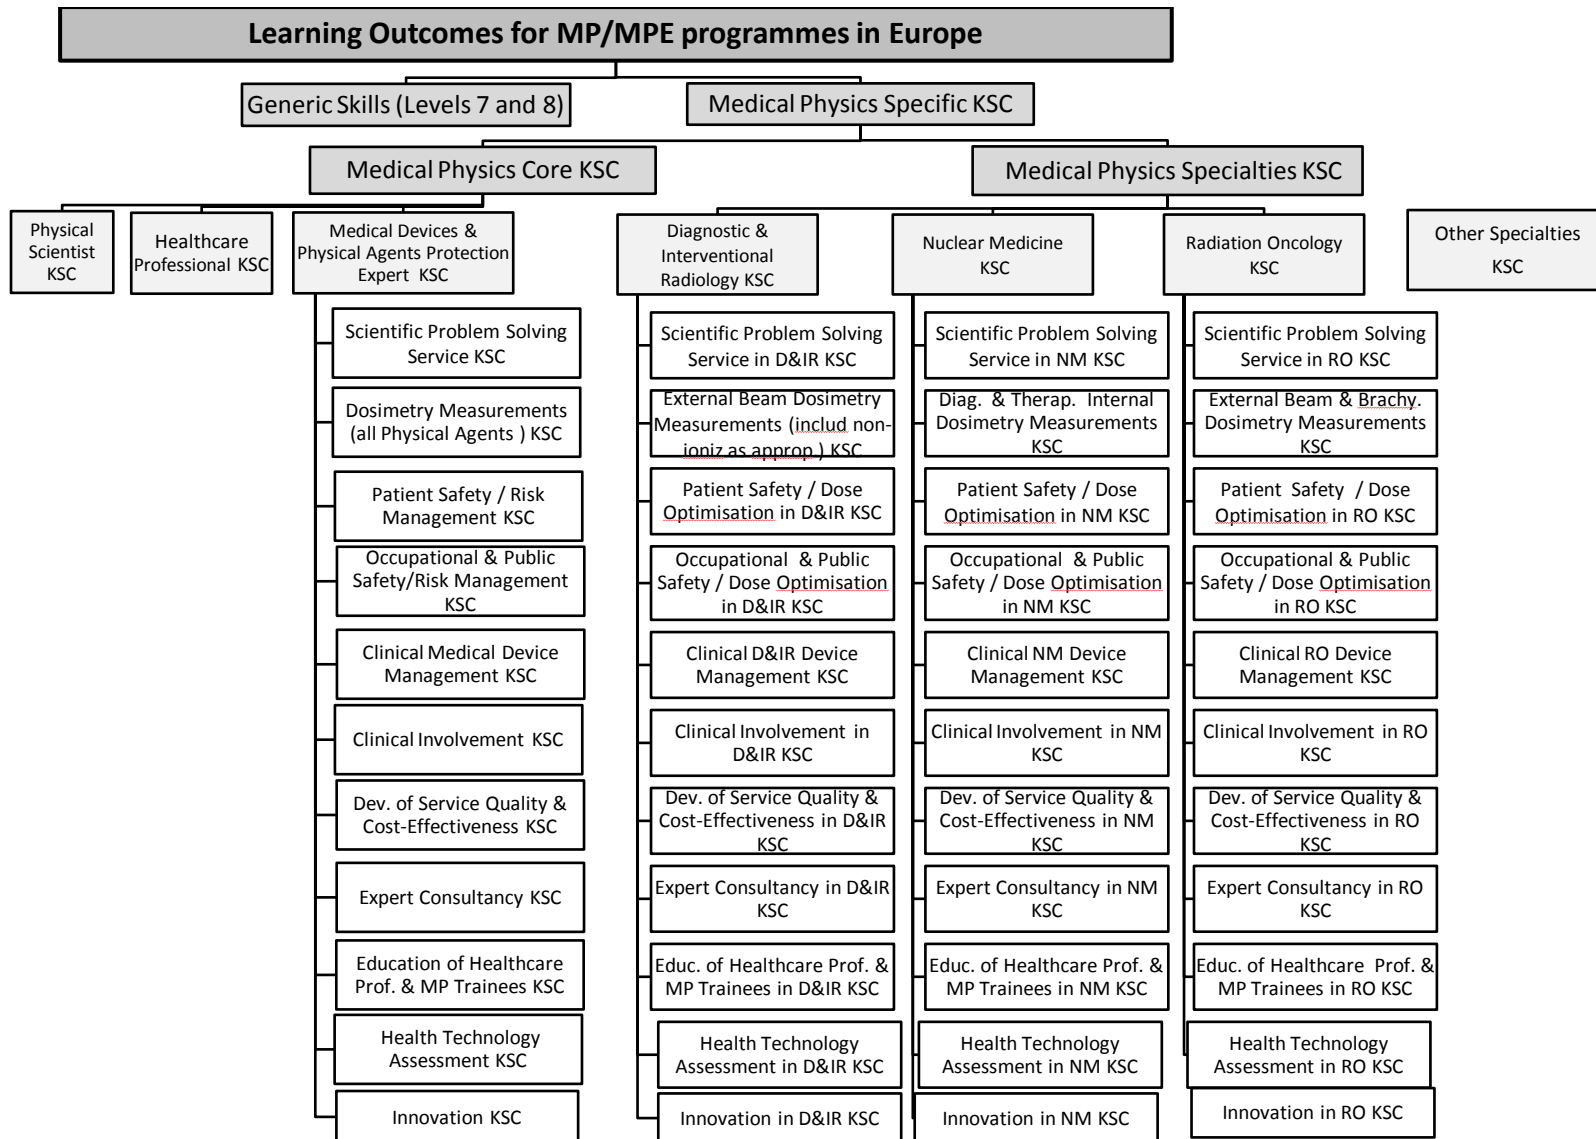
Learning Outcomes for MP/MPE programmes in Europe

Generic Skills (Levels 7 and 8)

Medical Physics Specific KSC

Medical Physics Core KSC

Medical Physics Specialties KSC

Physical Scientist KSC

Healthcare Professional KSC

Medical Devices & Physical Agents Protection Expert KSC

Scientific Problem Solving Service KSC

Dosimetry Measurements (all Physical Agents ) KSC

Patient Safety / Risk Management KSC

Occupational & Public Safety/Risk Management KSC

Clinical Medical Device Management KSC

Clinical Involvement KSC

Dev. of Service Quality & Cost-Effectiveness KSC

Expert Consultancy KSC

Education of Healthcare Prof. & MP Trainees KSC

Health Technology Assessment KSC

Innovation KSC

Diagnostic & Interventional Radiology KSC

Scientific Problem Solving Service in D&IR KSC

External Beam Dosimetry Measurements (includ non-ioniz as approp.) KSC

Patient Safety / Dose Optimisation in D&IR KSC

Occupational & Public Safety / Dose Optimisation in D&IR KSC

Clinical D&IR Device Management KSC

Clinical Involvement in D&IR KSC

Dev. of Service Quality & Cost-Effectiveness in D&IR KSC

Expert Consultancy in D&IR KSC

Educ. of Healthcare Prof. & MP Trainees in D&IR KSC

Health Technology Assessment in D&IR KSC

Innovation in D&IR KSC

Nuclear Medicine KSC

Scientific Problem Solving Service in NM KSC

Diag. & Therap. Internal Dosimetry Measurements KSC

Patient Safety / Dose Optimisation in NM KSC

Occupational & Public Safety / Dose Optimisation in NM KSC

Clinical NM Device Management KSC

Clinical Involvement in NM KSC

Dev. of Service Quality & Cost-Effectiveness in NM KSC

Expert Consultancy in NM KSC

Educ. of Healthcare Prof. & MP Trainees in NM KSC

Health Technology Assessment in NM KSC

Innovation in NM KSC

Radiation Oncology KSC

Scientific Problem Solving Service in RO KSC

External Beam & Brachy. Dosimetry Measurements KSC

Patient Safety / Dose Optimisation in RO KSC

Occupational & Public Safety / Dose Optimisation in RO KSC

Clinical RO Device Management KSC

Clinical Involvement in RO KSC

Dev. of Service Quality & Cost-Effectiveness in RO KSC

Expert Consultancy in RO KSC

Educ. of Healthcare Prof. & MP Trainees in RO KSC

Health Technology Assessment in RO KSC

Innovation in RO KSC

Other Specialties KSC